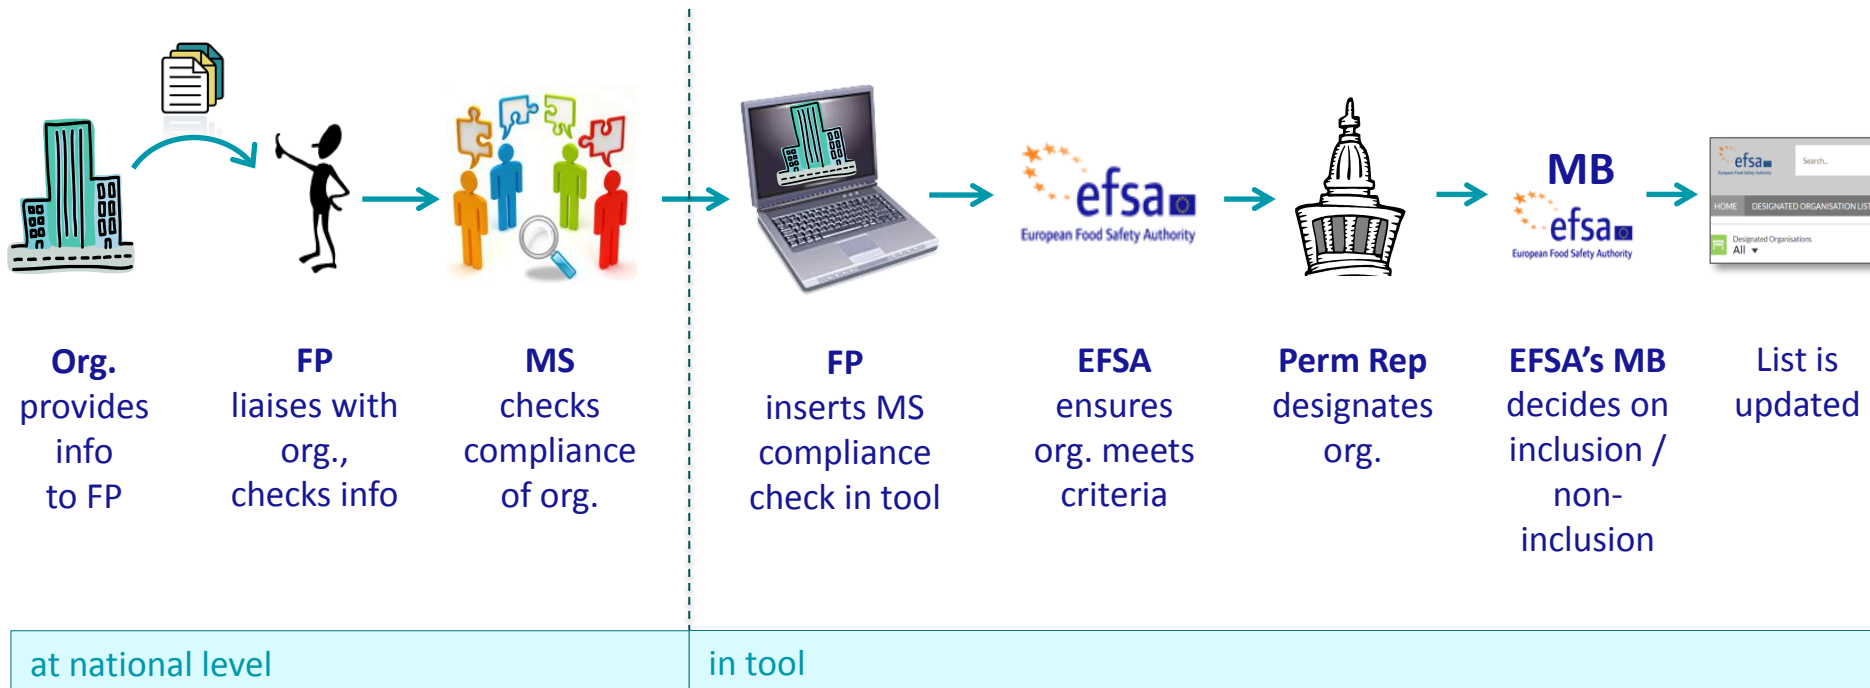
efsa
European Food Safety Authority

MB
efsa
European Food Safety Authority

efsa
European Food Safety Authority
Search...
HOME
DESIGNATED ORGANISATION LIST
Designated Organisations
All

**Org.** provides info to FP

**FP** liaises with org., checks info

**MS** checks compliance of org.

**FP** inserts MS compliance check in tool

**EFSA** ensures org. meets criteria

**Perm Rep** designates org.

**EFSA's MB** decides on inclusion / non-inclusion

List is updated

at national level

in tool